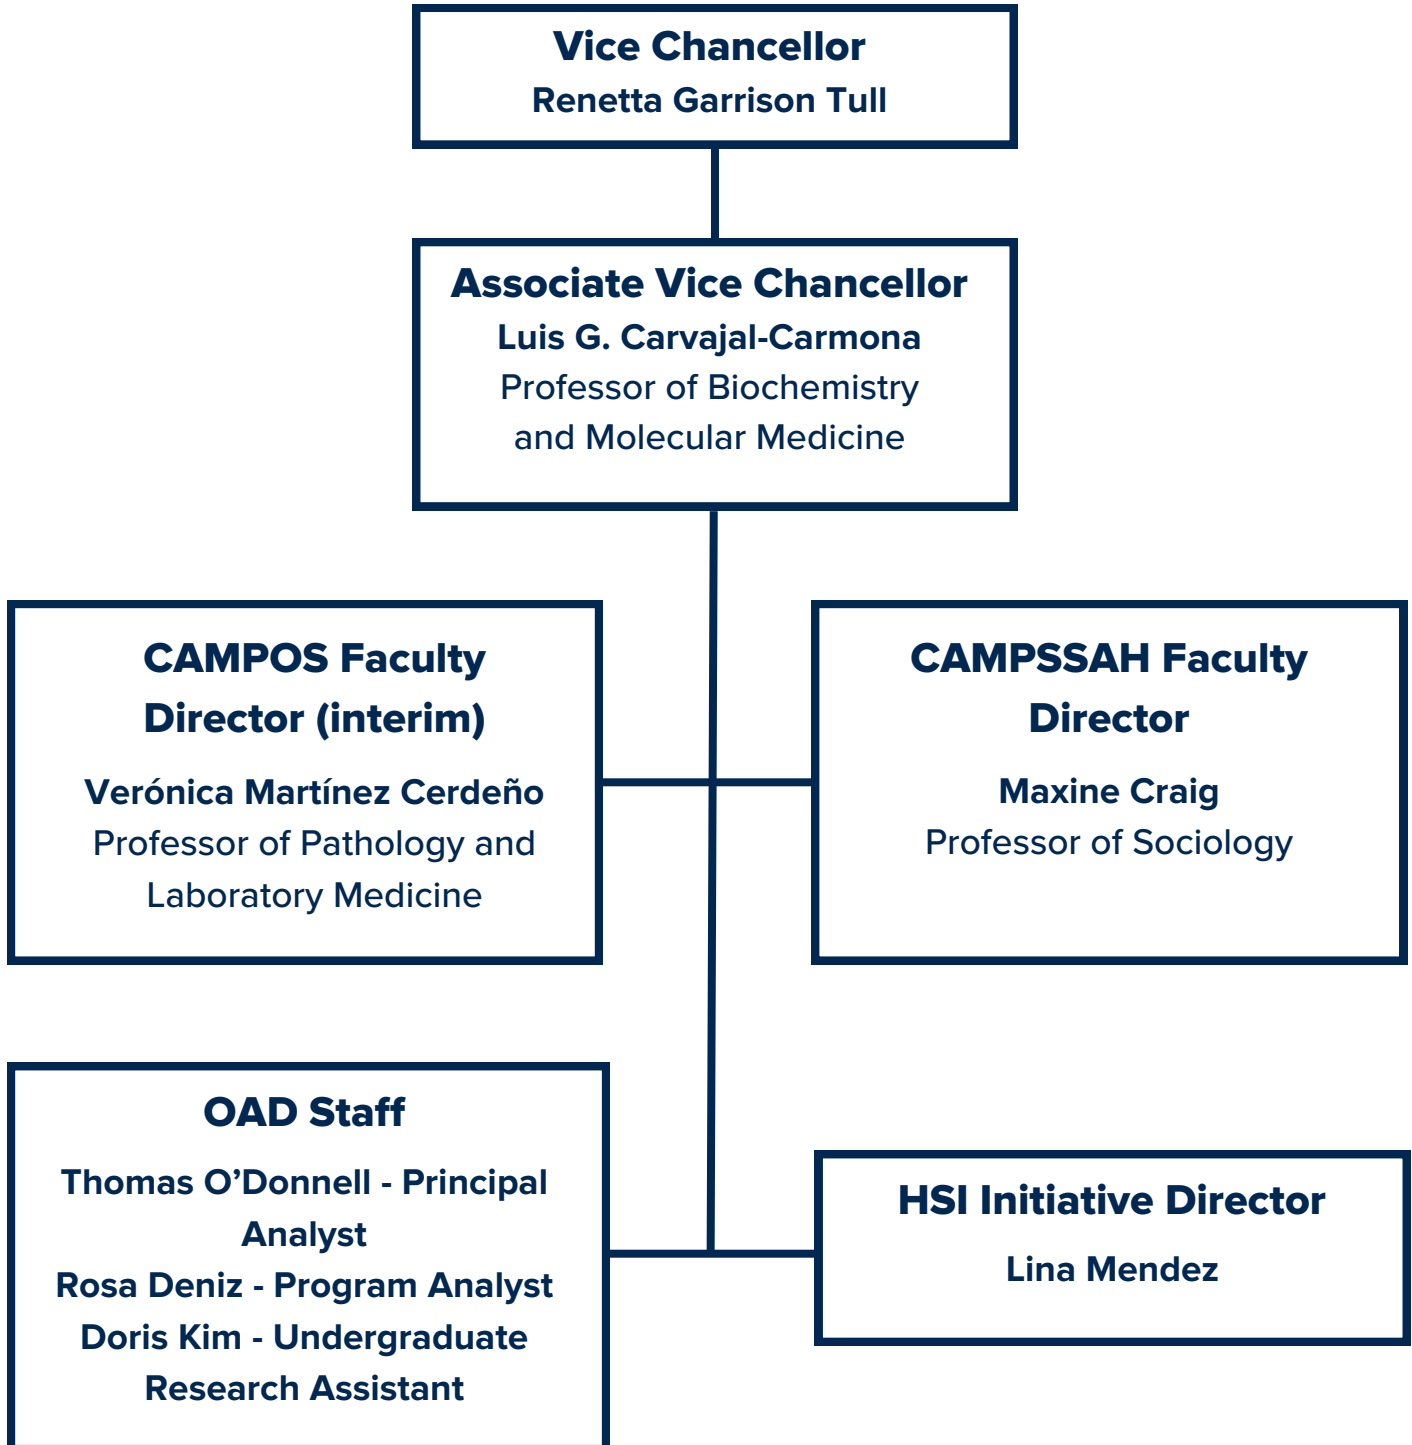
Vice Chancellor
Renetta Garrison Tull

Associate Vice Chancellor
Luis G. Carvajal-Carmona
Professor of Biochemistry and Molecular Medicine

CAMPOS Faculty Director (interim)
Verónica Martínez Cerdeño
Professor of Pathology and Laboratory Medicine

CAMPSSAH Faculty Director
Maxine Craig
Professor of Sociology

OAD Staff
Thomas O’Donnell - Principal Analyst
Rosa Deniz - Program Analyst
Doris Kim - Undergraduate Research Assistant

HSI Initiative Director
Lina Mendez